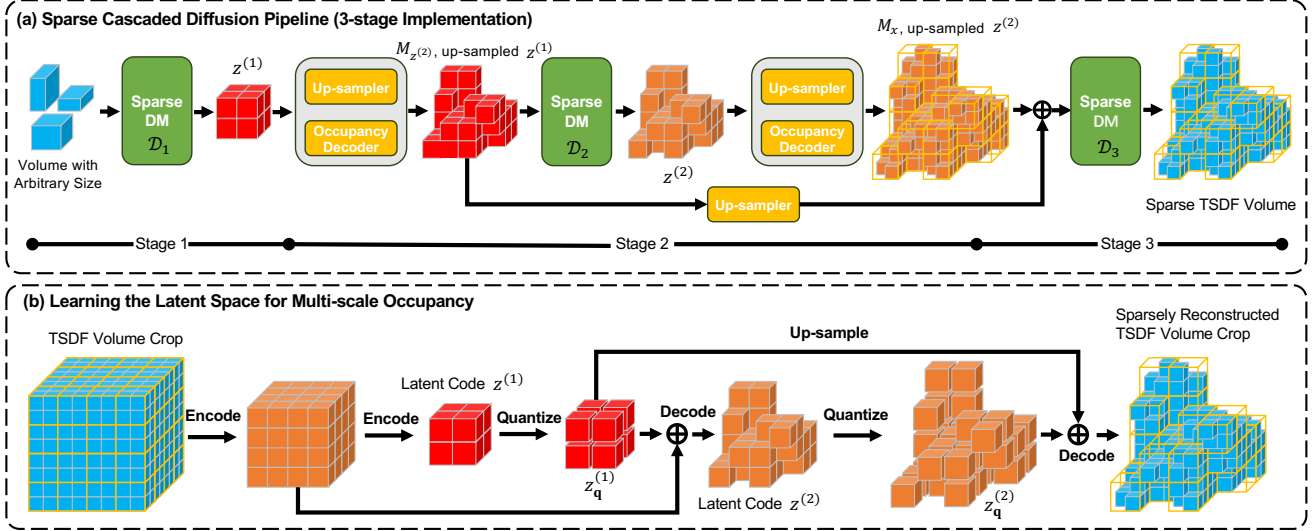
(a) Sparse Cascaded Diffusion Pipeline (3-stage Implementation)

Volume with Arbitrary Size

Sparse DM $\mathcal{D}_1$

$z^{(1)}$

Up-sampler

Occupancy Decoder

$M_{z^{(2)}}$, up-sampled $z^{(1)}$

Sparse DM $\mathcal{D}_2$

$z^{(2)}$

Up-sampler

Occupancy Decoder

$M_x$, up-sampled $z^{(2)}$

Up-sampler

Sparse DM $\mathcal{D}_3$

Sparse TSDF Volume

Stage 1

Stage 2

Stage 3

(b) Learning the Latent Space for Multi-scale Occupancy

TSDF Volume Crop

Encode

Encode

Latent Code $z^{(1)}$

Quantize

$z_{\mathbf{q}}^{(1)}$

Decode

Up-sample

Latent Code $z^{(2)}$

Quantize

$z_{\mathbf{q}}^{(2)}$

Decode

Sparsely Reconstructed TSDF Volume Crop